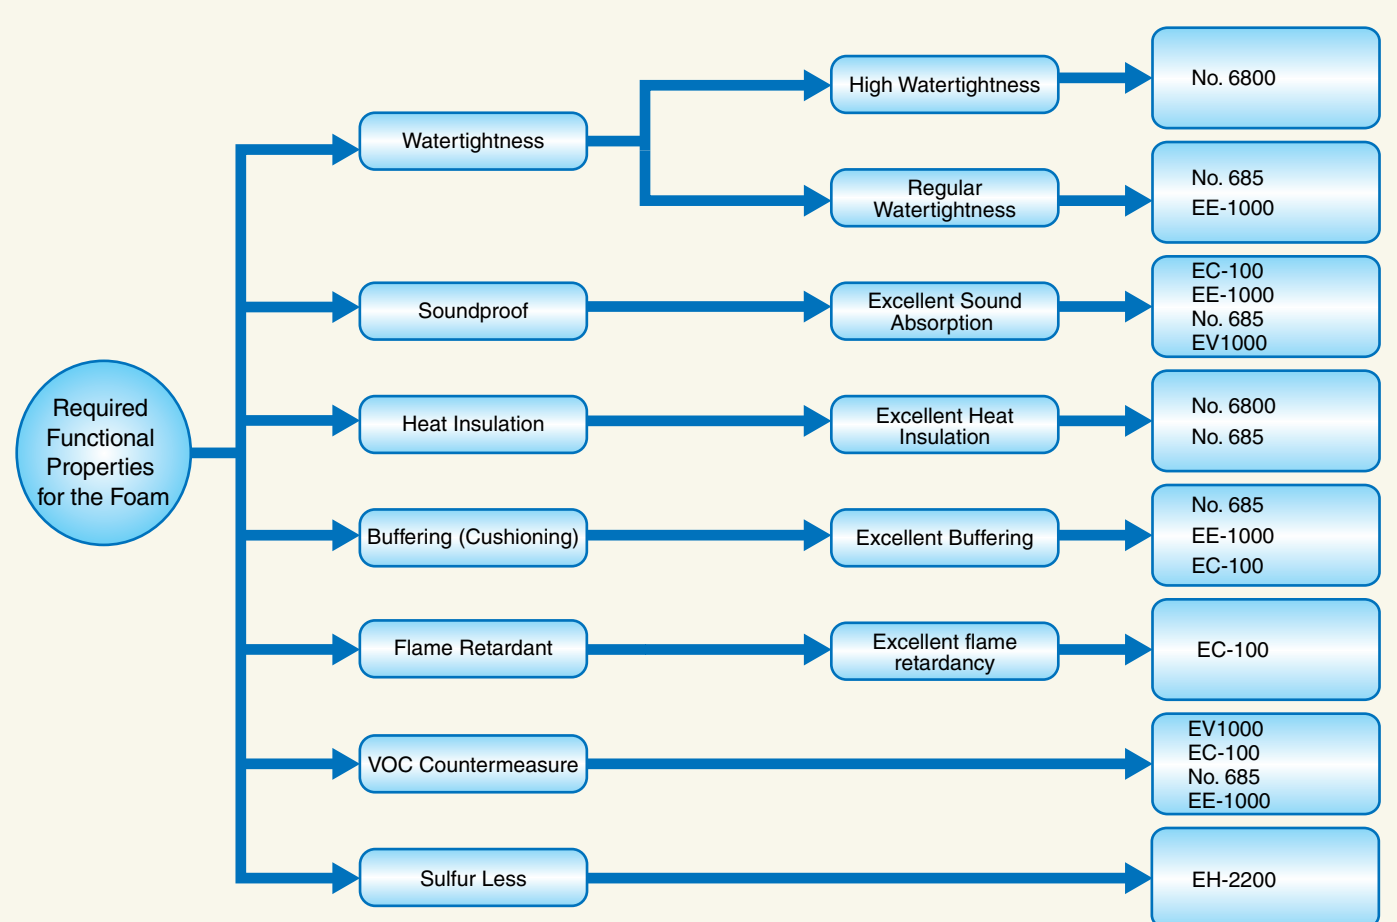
Required Functional Properties for the Foam

Watertightness

High Watertightness

No. 6800

Regular Watertightness

No. 685
EE-1000

Soundproof

Excellent Sound Absorption

EC-100
EE-1000
No. 685
EV1000

Heat Insulation

Excellent Heat Insulation

No. 6800
No. 685

Buffering (Cushioning)

Excellent Buffering

No. 685
EE-1000
EC-100

Flame Retardant

Excellent flame retardancy

EC-100

VOC Countermeasure

EV1000
EC-100
No. 685
EE-1000

Sulfur Less

EH-2200